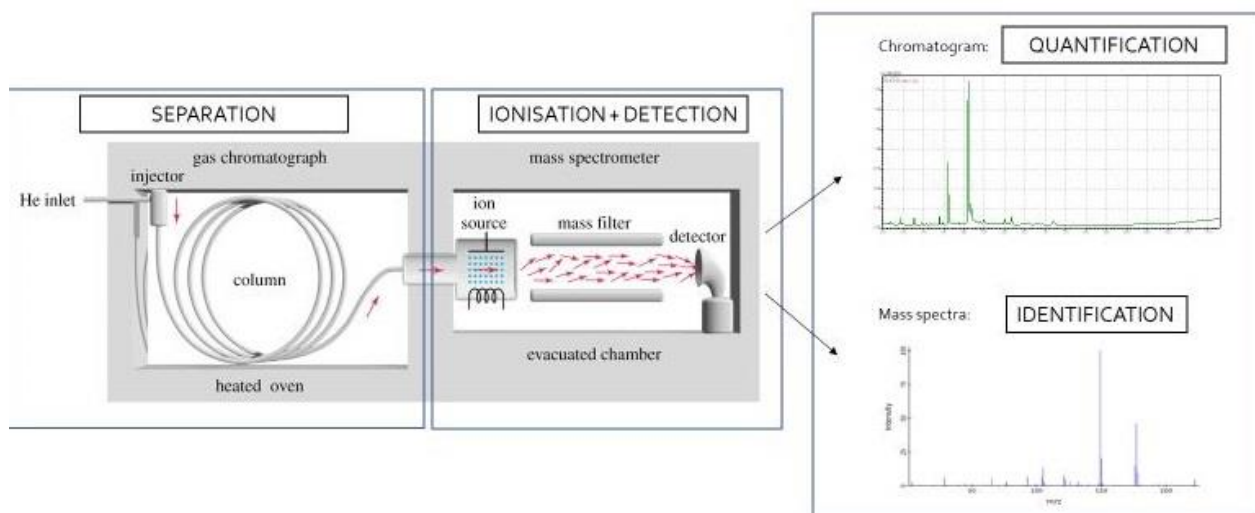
SEPARATION

gas chromatograph

injector

He inlet

column

heated oven

IONISATION + DETECTION

mass spectrometer

ion source

mass filter

detector

evacuated chamber

Chromatogram: QUANTIFICATION

Mass spectra: IDENTIFICATION

Intensity

m/z